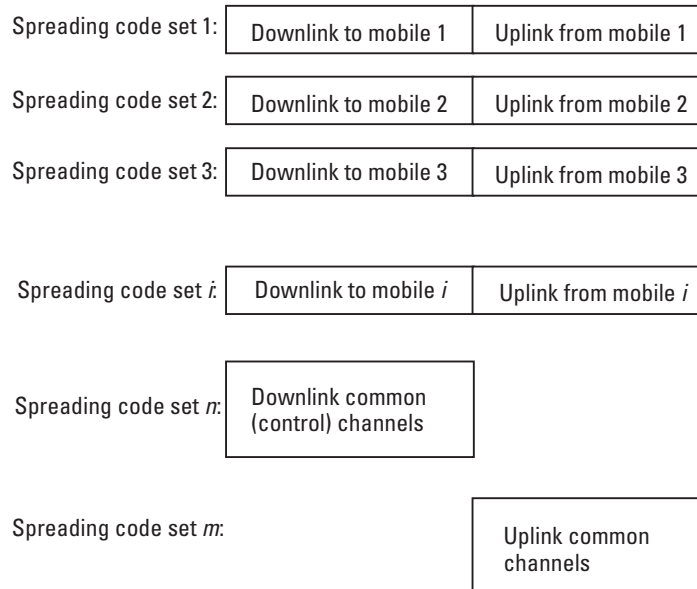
Spreading code set 1: Downlink to mobile 1 | Uplink from mobile 1

Spreading code set 2: Downlink to mobile 2 | Uplink from mobile 2

Spreading code set 3: Downlink to mobile 3 | Uplink from mobile 3

Spreading code set *i*: Downlink to mobile *i* | Uplink from mobile *i*

Spreading code set *n*: Downlink common (control) channels

Spreading code set *m*: Uplink common channels